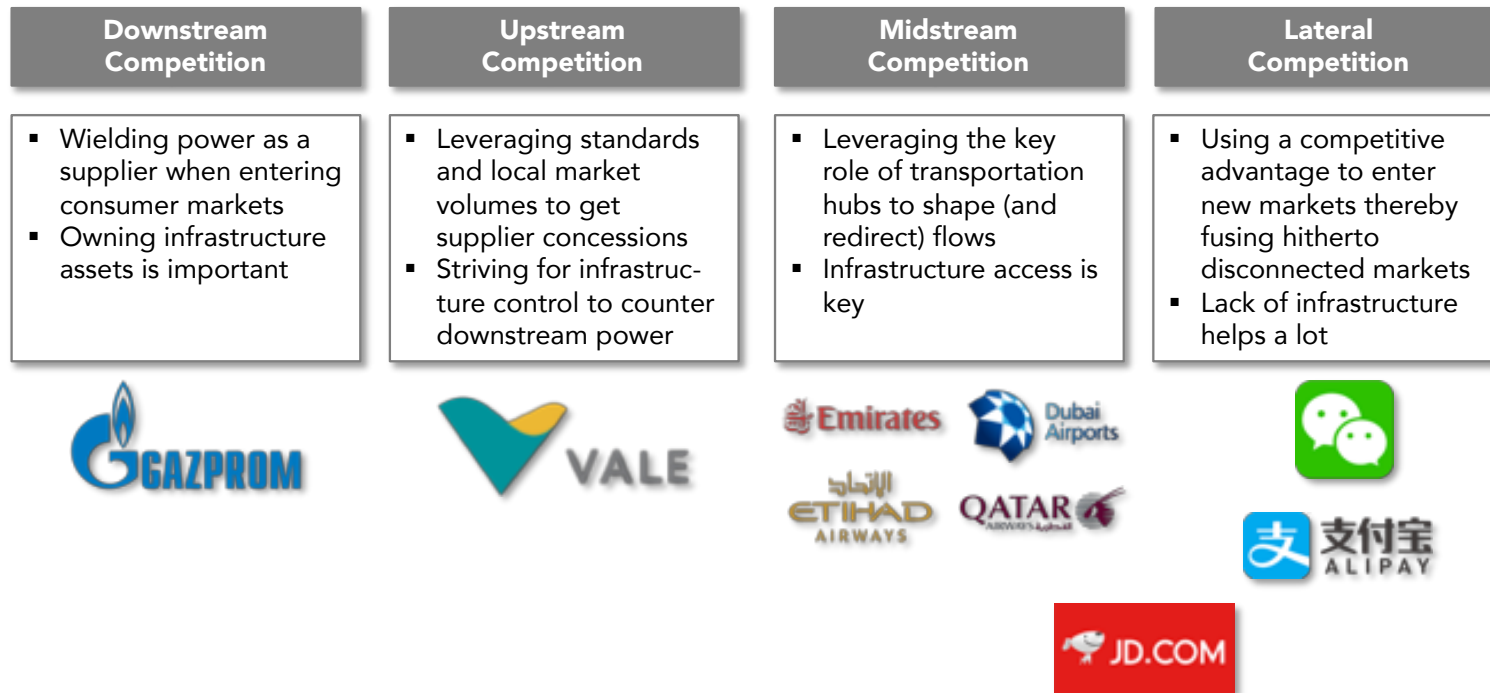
Downstream Competition

- Wielding power as a supplier when entering consumer markets
- Owning infrastructure assets is important

GAZPROM

Upstream Competition

- Leveraging standards and local market volumes to get supplier concessions
- Striving for infrastructure control to counter downstream power

VALE

Midstream Competition

- Leveraging the key role of transportation hubs to shape (and redirect) flows
- Infrastructure access is key

Emirates

Dubai Airports

الاتحاد ETIHAD AIRWAYS

QATAR AIRWAYS القطرية

Lateral Competition

- Using a competitive advantage to enter new markets thereby fusing hitherto disconnected markets
- Lack of infrastructure helps a lot

支 支付宝 ALIPAY

JD.COM